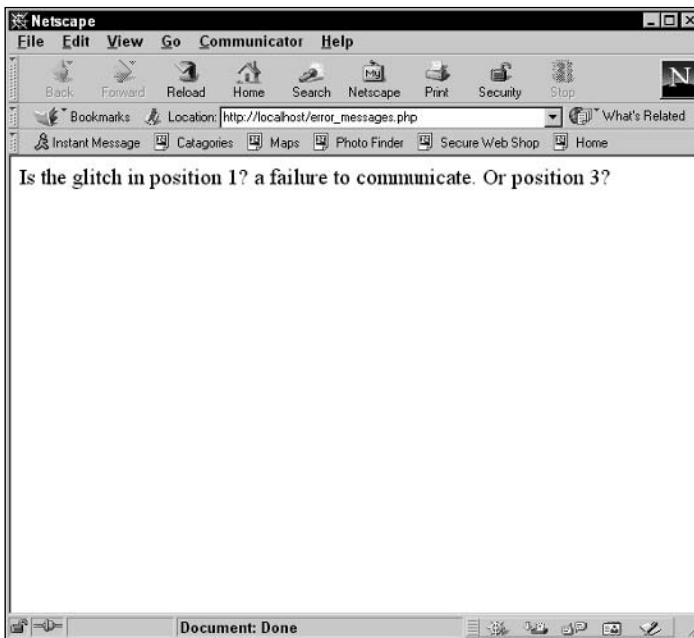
Netscape

File Edit View Go Communicator Help

Back Forward Reload Home Search Netscape Print Security Stop

Bookmarks Location: http://localhost/error_messages.php What's Related

Instant Message Catagories Maps Photo Finder Secure Web Shop Home

Is the glitch in position 1? a failure to communicate. Or position 3?

Document: Done